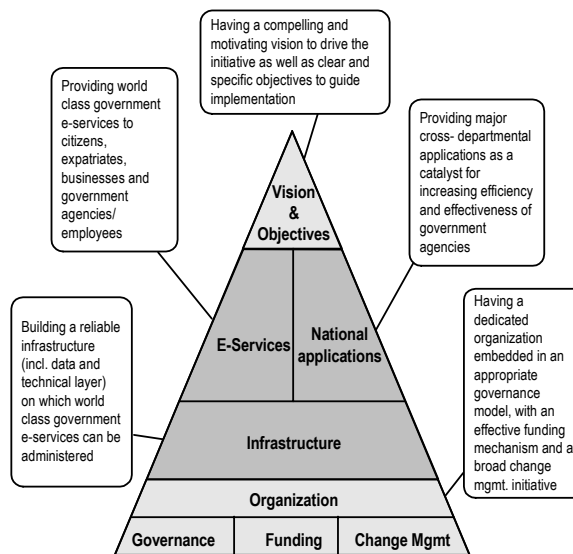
Having a compelling and motivating vision to drive the initiative as well as clear and specific objectives to guide implementation

Providing world class government e-services to citizens, expatriates, businesses and government agencies/ employees

Providing major cross- departmental applications as a catalyst for increasing efficiency and effectiveness of government agencies

Vision & Objectives

E-Services

National applications

Building a reliable infrastructure (incl. data and technical layer) on which world class government e-services can be administered

Having a dedicated organization embedded in an appropriate governance model, with an effective funding mechanism and a broad change mgmt. initiative

Infrastructure

Organization

| Governance | Funding | Change Mgmt |
|---|---|---|